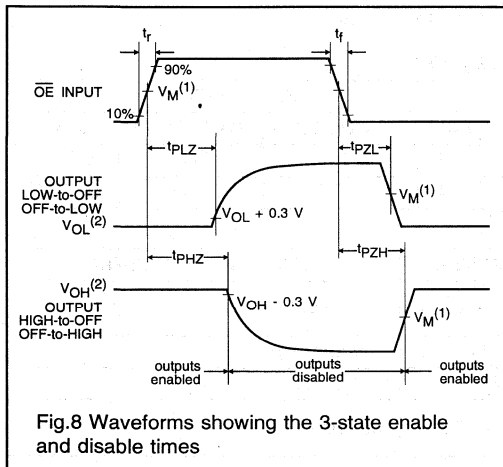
$t_r$

$t_f$

90%

$\overline{OE}$ INPUT

$V_M^{(1)}$

10%

$t_{PLZ}$

$t_{PZL}$

OUTPUT LOW-to-OFF OFF-to-LOW

$V_M^{(1)}$

$V_{OL}^{(2)}$

$V_{OL}$ + 0.3 V

$t_{PHZ}$

$t_{PZH}$

$V_{OH}^{(2)}$

OUTPUT HIGH-to-OFF OFF-to-HIGH

$V_{OH}$ - 0.3 V

$V_M^{(1)}$

outputs enabled

outputs disabled

outputs enabled

Fig.8 Waveforms showing the 3-state enable and disable times